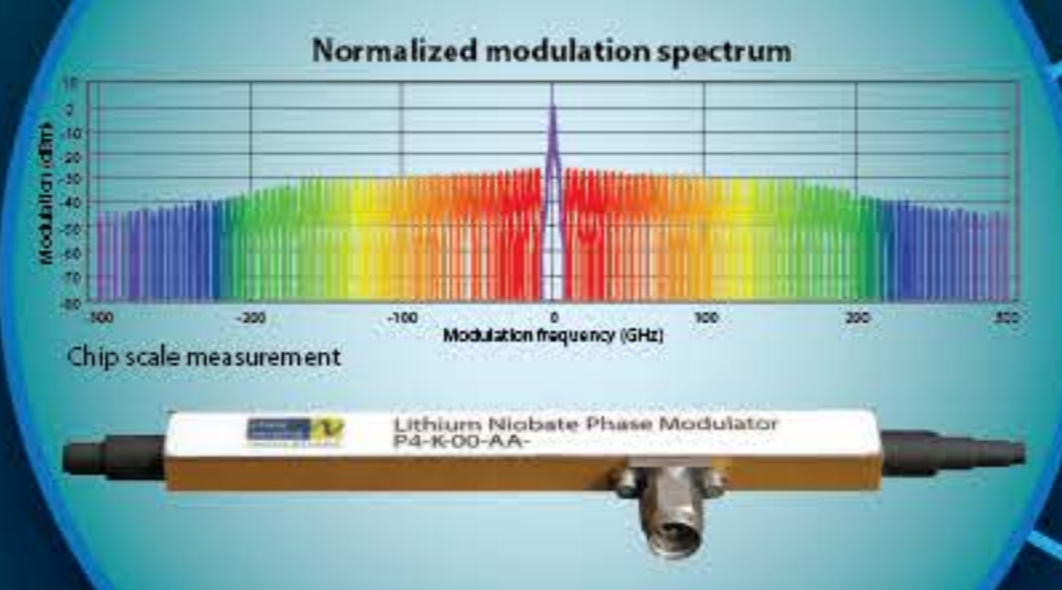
Normalized modulation spectrum

10
0
-10
-20
-30
-40
-50
-60
-70
-80

Modulation (dBm)

-300
-200
-100
0
100
200
300

Modulation frequency (GHz)

Chip scale measurement

Lithium Niobate Phase Modulator
P4-K-00-AA-